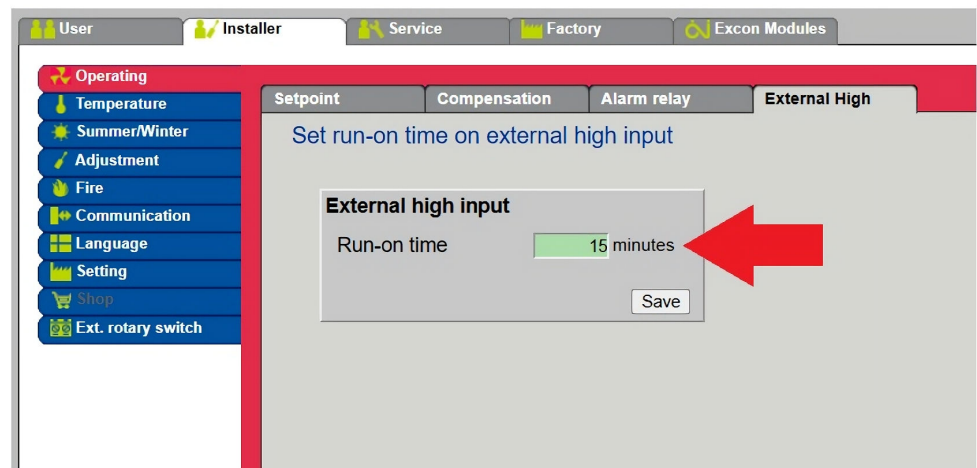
User Installer Service Factory Excon Modules

Operating
Temperature
Summer/Winter
Adjustment
Fire
Communication
Language
Setting
Shop
Ext. rotary switch

Setpoint Compensation Alarm relay External High

Set run-on time on external high input

External high input

Run-on time 15 minutes

Save